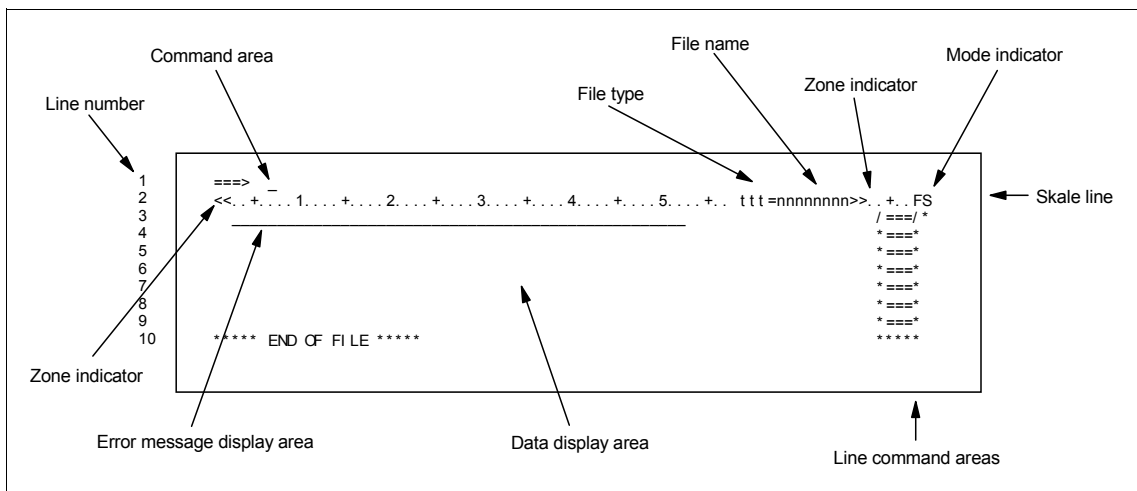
Command area

File name

Mode indicator

Zone indicator

File type

Line number

1 ===> _
2 <<. . +. . . . 1. . . . +. . . . 2. . . . +. . . . 3. . . . +. . . . 4. . . . +. . . . 5. . . . +. . t t t =nnnnnnnn>>. . +. . FS
3 / ===/ *
4 *===*
5 *===*
6 *===*
7 *===*
8 *===*
9 *===*
10 ***** END OF FILE ***** *****

Skale line

Zone indicator

Error message display area

Data display area

Line command areas